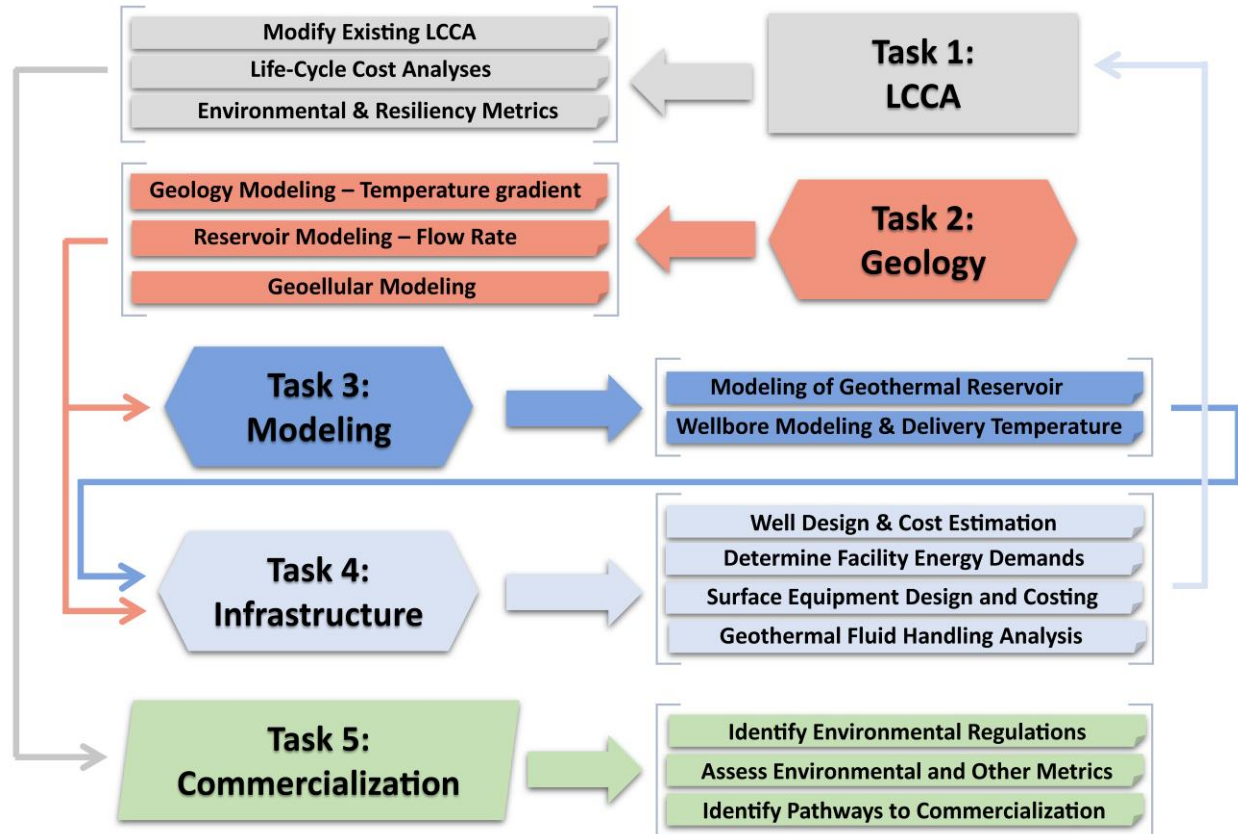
Modify Existing LCCA
Life-Cycle Cost Analyses
Environmental & Resiliency Metrics

Task 1:
LCCA

Geology Modeling – Temperature gradient
Reservoir Modeling – Flow Rate
Geoellular Modeling

Task 2:
Geology

Task 3:
Modeling

Modeling of Geothermal Reservoir
Wellbore Modeling & Delivery Temperature

Task 4:
Infrastructure

Well Design & Cost Estimation
Determine Facility Energy Demands
Surface Equipment Design and Costing
Geothermal Fluid Handling Analysis

Task 5:
Commercialization

Identify Environmental Regulations
Assess Environmental and Other Metrics
Identify Pathways to Commercialization